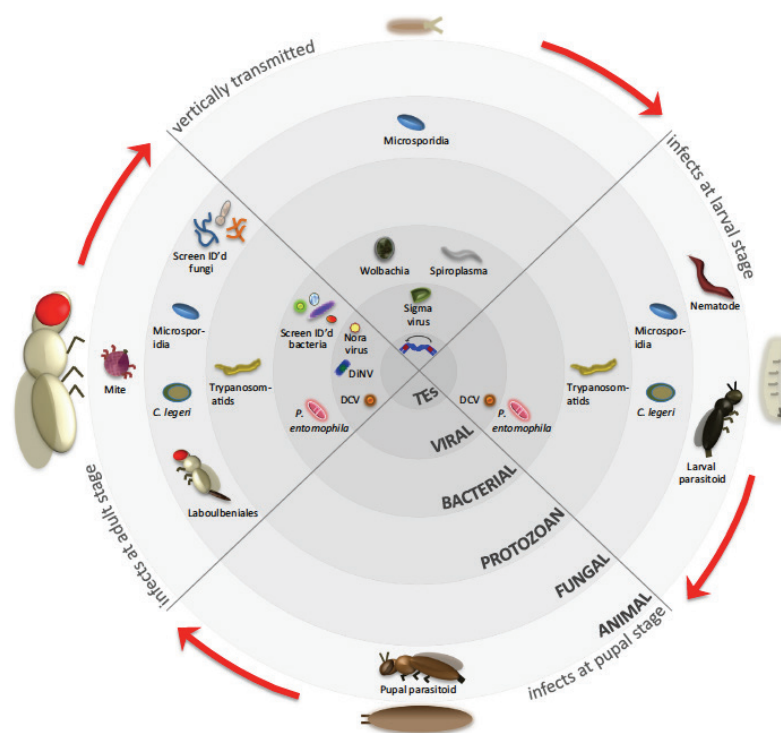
vertically transmitted

infects at larval stage

infects at pupal stage

infects at adult stage

Microsporidia

Screen ID'd fungi

Wolbachia

Spiroplasma

Sigma virus

Nematode

Microspor-idia

Mite

Screen ID'd bacteria

Nora virus

DiNV

Microspor-idia

Trypanosom-atids

Trypanosom-atids

C. legeri

C. legeri

DCV

TEs

DCV

P. entomophila

P. entomophila

Larval parasitoid

VIRAL

BACTERIAL

Laboulbeniales

PROTOZOAN

FUNGAL

ANIMAL

Pupal parasitoid